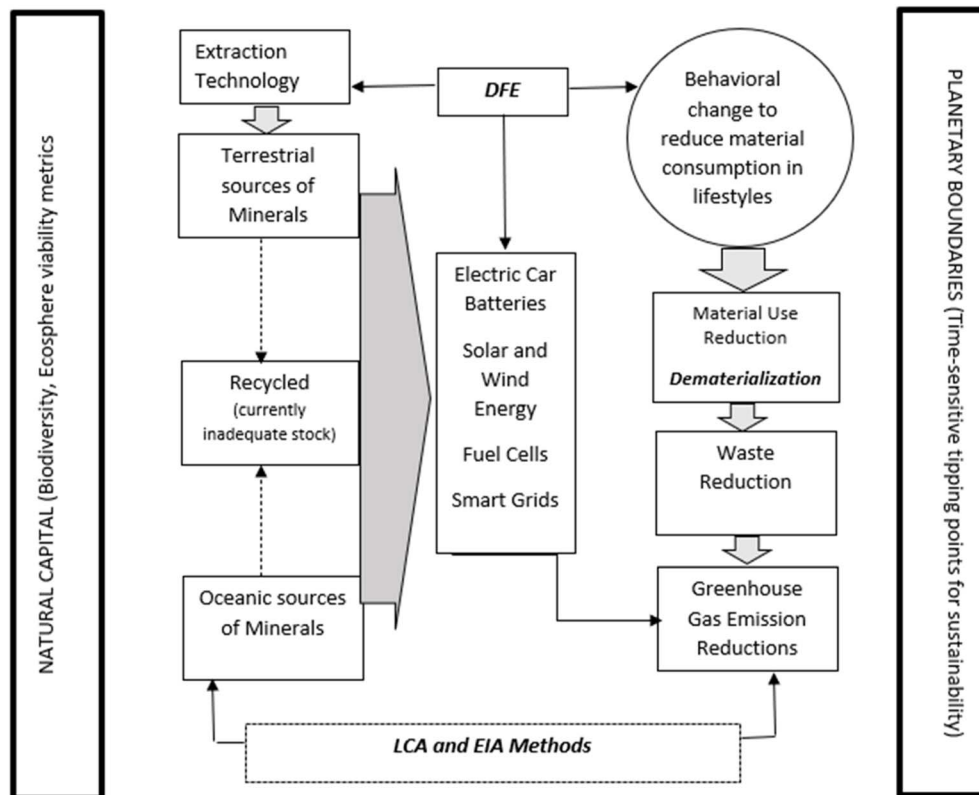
NATURAL CAPITAL (Biodiversity, Ecosphere viability metrics

Extraction Technology

DFE

Behavioral change to reduce material consumption in lifestyles

Terrestrial sources of Minerals

Electric Car Batteries

Solar and Wind Energy

Fuel Cells

Smart Grids

Material Use Reduction

Dematerialization

Recycled (currently inadequate stock)

Waste Reduction

Oceanic sources of Minerals

Greenhouse Gas Emission Reductions

LCA and EIA Methods

PLANETARY BOUNDARIES (Time-sensitive tipping points for sustainability)